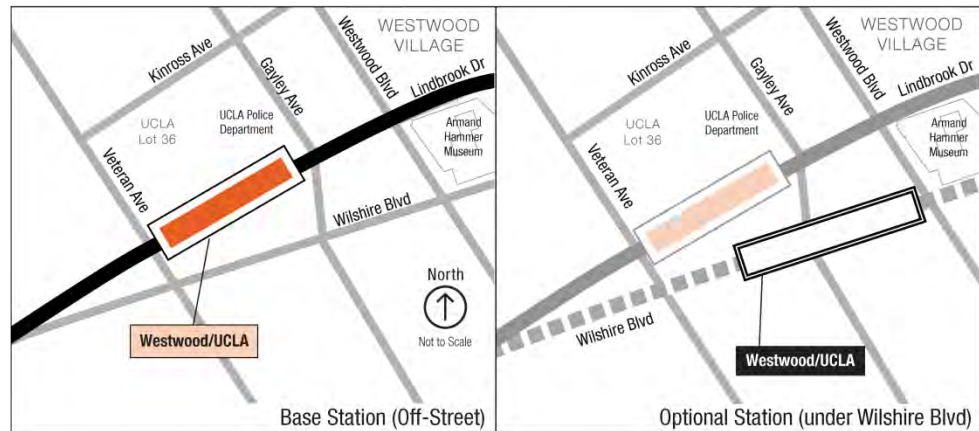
WESTWOOD VILLAGE

Kinross Ave

Gayley Ave

Westwood Blvd

Lindbrook Dr

UCLA Lot 36

UCLA Police Department

Armand Hammer Museum

Veteran Ave

Wilshire Blvd

North

Not to Scale

Westwood/UCLA

Base Station (Off-Street)

WESTWOOD VILLAGE

Kinross Ave

Gayley Ave

Westwood Blvd

Lindbrook Dr

UCLA Lot 36

UCLA Police Department

Armand Hammer Museum

Veteran Ave

Wilshire Blvd

Westwood/UCLA

Optional Station (under Wilshire Blvd)